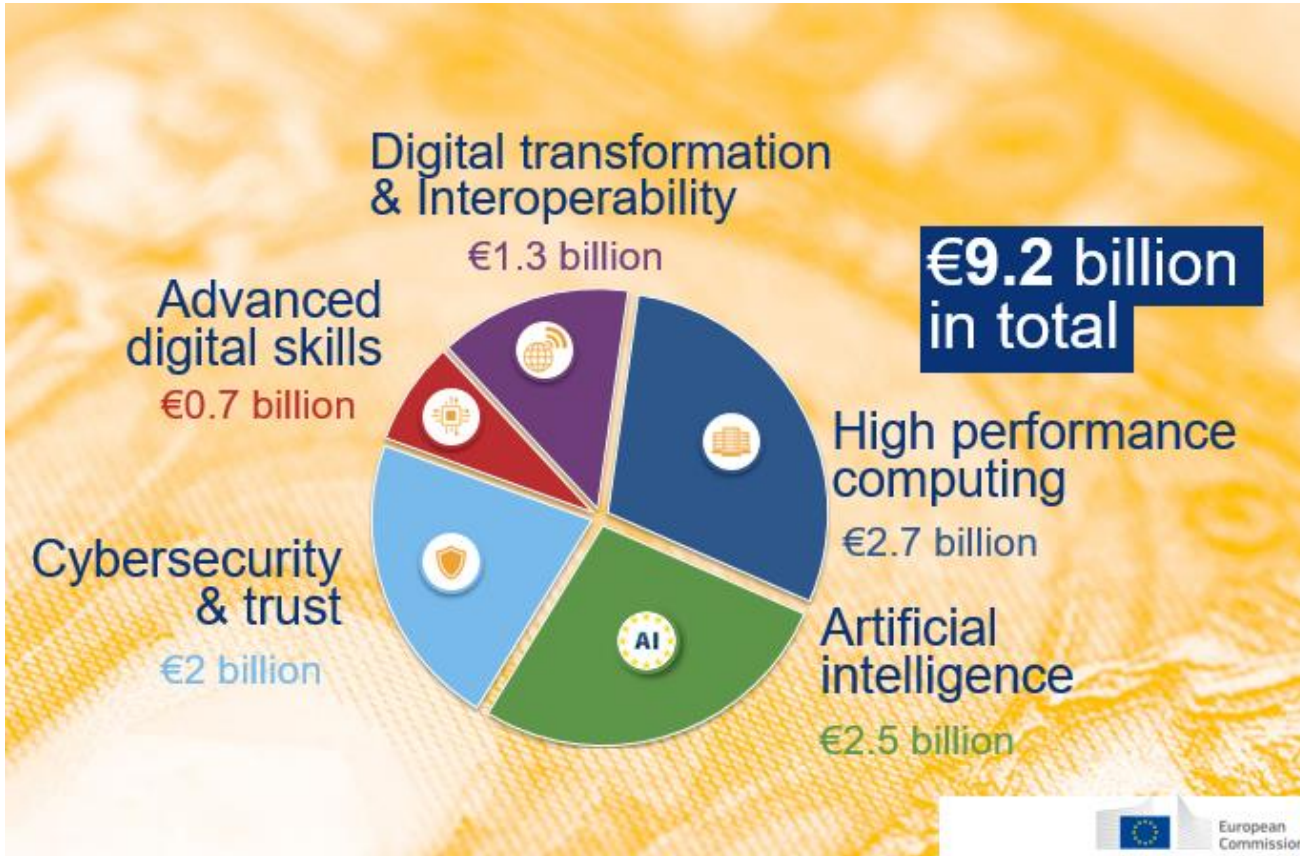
Digital transformation & Interoperability
€1.3 billion

Advanced digital skills
€0.7 billion

€9.2 billion in total

High performance computing
€2.7 billion

Cybersecurity & trust
€2 billion

AI

Artificial intelligence
€2.5 billion

European Commissio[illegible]